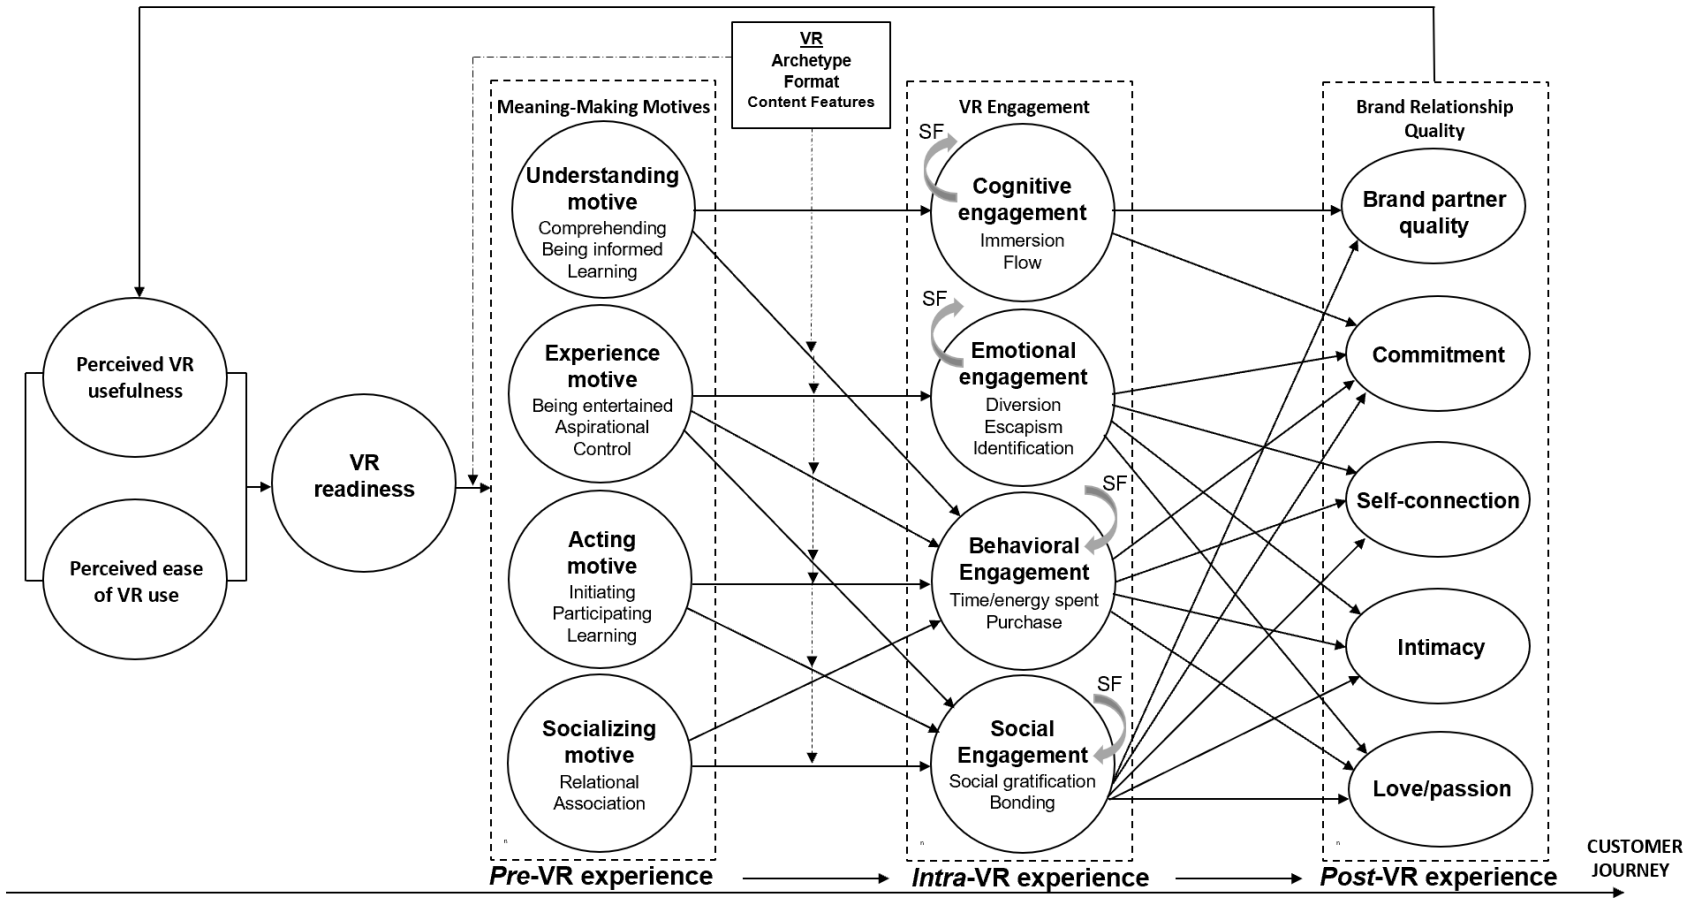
VR
Archetype
Format
Content Features

Perceived VR usefulness

Perceived ease of VR use

VR readiness

Meaning-Making Motives

Understanding motive
Comprehending
Being informed
Learning

Experience motive
Being entertained
Aspirational
Control

Acting motive
Initiating
Participating
Learning

Socializing motive
Relational
Association

VR Engagement

SF
Cognitive engagement
Immersion
Flow

SF
Emotional engagement
Diversion
Escapism
Identification

SF
Behavioral Engagement
Time/energy spent
Purchase

SF
Social Engagement
Social gratification
Bonding

Brand Relationship Quality

Brand partner quality

Commitment

Self-connection

Intimacy

Love/passion

*Pre*-VR experience
*Intra*-VR experience
*Post*-VR experience
CUSTOMER JOURNEY